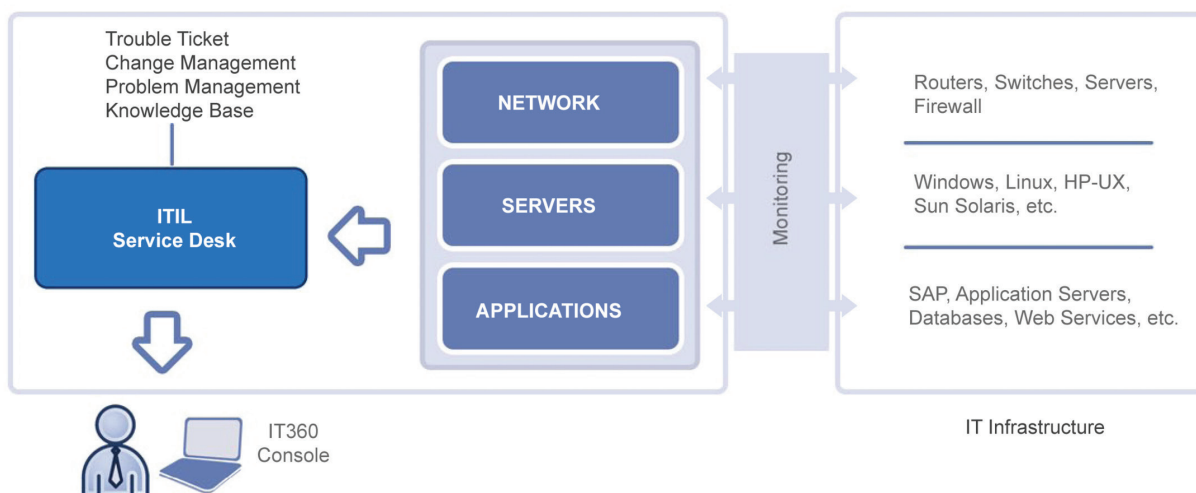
Trouble Ticket
Change Management
Problem Management
Knowledge Base

ITIL
Service Desk

NETWORK

SERVERS

APPLICATIONS

Monitoring

Routers, Switches, Servers, Firewall

Windows, Linux, HP-UX, Sun Solaris, etc.

SAP, Application Servers, Databases, Web Services, etc.

IT360
Console

IT Infrastructure